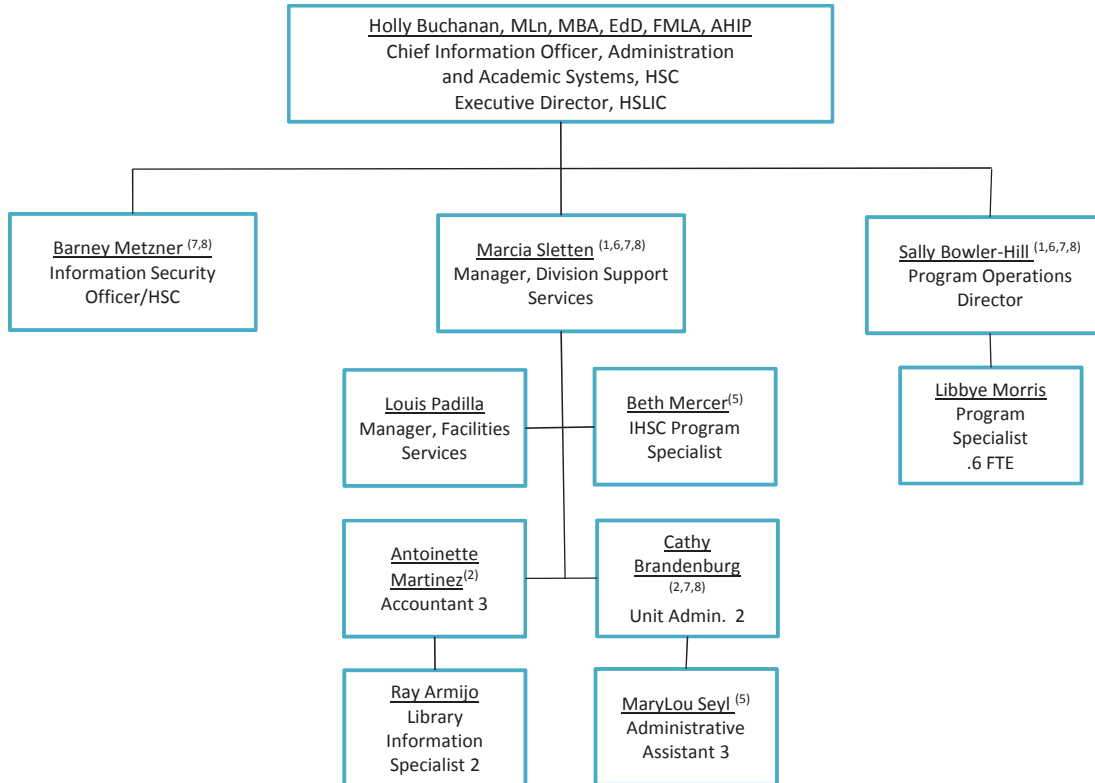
Holly Buchanan, MLn, MBA, EdD, FMLA, AHIP
Chief Information Officer, Administration and Academic Systems, HSC
Executive Director, HSLIC

Barney Metzner $^{(7,8)}$
Information Security Officer/HSC

Marcia Sletten $^{(1,6,7,8)}$
Manager, Division Support Services

Sally Bowler-Hill $^{(1,6,7,8)}$
Program Operations Director

Louis Padilla
Manager, Facilities Services

Beth Mercer$^{(5)}$
IHSC Program Specialist

Libbye Morris
Program Specialist
.6 FTE

Antoinette Martinez$^{(2)}$
Accountant 3

Cathy Brandenburg
$^{(2,7,8)}$
Unit Admin. 2

Ray Armijo
Library Information Specialist 2

MaryLou Seyl $^{(5)}$
Administrative Assistant 3